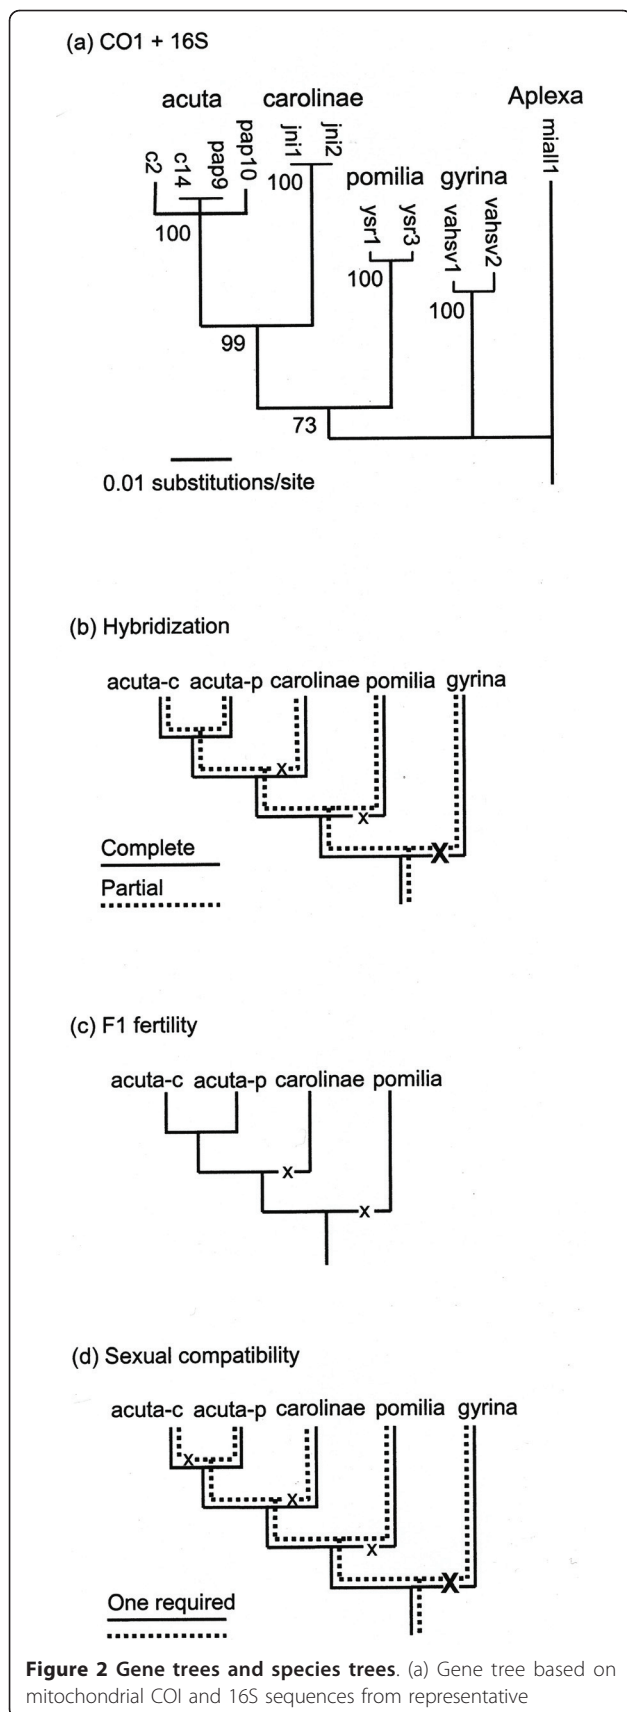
(a) CO1 + 16S

acuta carolinae Aplexa

c2 c14 pap9 pap10 jni1 jni2 pomilia gyrina miall1

100 ysr1 ysr3 vahsv1 vahsv2

100 100 100

99

73

0.01 substitutions/site

(b) Hybridization

acuta-c acuta-p carolinae pomilia gyrina

x

x

X

Complete

Partial

(c) F1 fertility

acuta-c acuta-p carolinae pomilia

x

x

(d) Sexual compatibility

acuta-c acuta-p carolinae pomilia gyrina

x

x

x

X

One required

**Figure 2 Gene trees and species trees**. (a) Gene tree based on mitochondrial COI and 16S sequences from representative